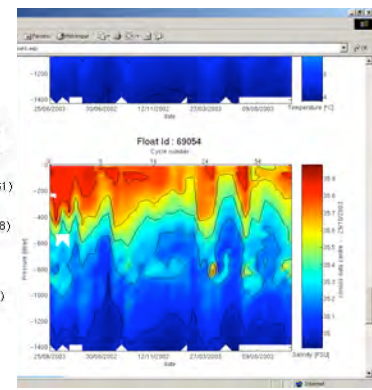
Favoris Historique

-1200
-1400
25/06/2003 30/06/2002 12/11/2002 27/03/2003 09/08/2003
date
Temperature [°C]

Float Id : 69054
Cycle number
1 16 24 34
-200
-400
-600
-800
-1000
-1200
-1400
Pressure [dbar]
25/06/2003 30/06/2002 12/11/2002 27/03/2003 09/08/2003
date
35.6
35.5
35.4
35.3
35.2
35.1
35
Salinity [PSU]
Coriolis data center - 29/10/2003

Internet